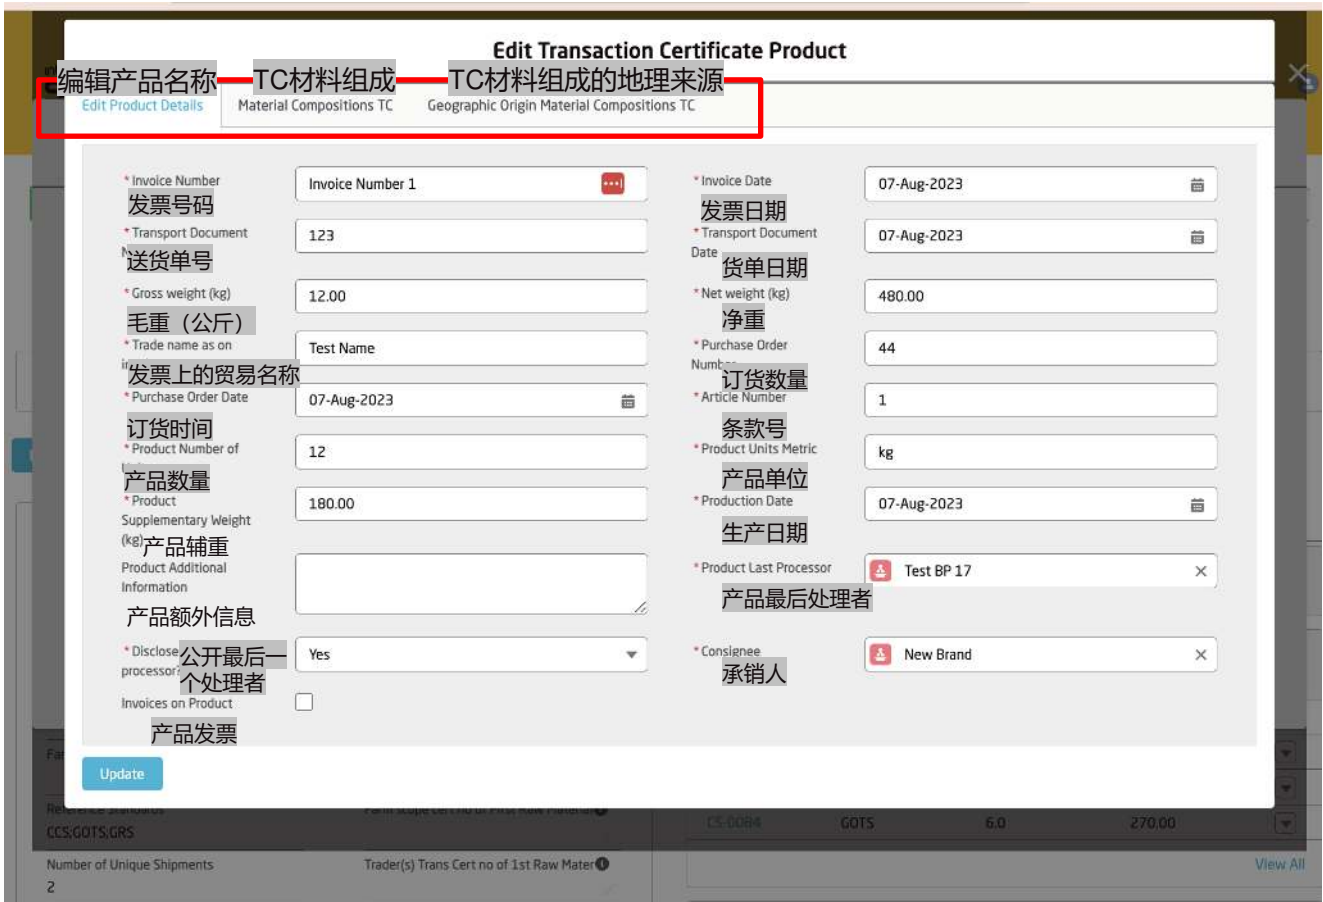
Edit Transaction Certificate Product

编辑产品名称 TC材料组成 TC材料组成的地理来源

Edit Product Details | Material Compositions TC | Geographic Origin Material Compositions TC

* Invoice Number 发票号码 | Invoice Number 1
* Invoice Date 发票日期 | 07-Aug-2023
* Transport Document 送货单号 | 123
* Transport Document Date 货单日期 | 07-Aug-2023
* Gross weight (kg) 毛重（公斤） | 12.00
* Net weight (kg) 净重 | 480.00
* Trade name as on 发票上的贸易名称 | Test Name
* Purchase Order Numb 订货数量 | 44
* Purchase Order Date 订货时间 | 07-Aug-2023
* Article Number 条款号 | 1
* Product Number of 产品数量 | 12
* Product Units Metric 产品单位 | kg
* Product Supplementary Weight (kg) 产品辅重 | 180.00
* Production Date 生产日期 | 07-Aug-2023
Product Additional Information 产品额外信息
* Product Last Processor 产品最后处理者 | Test BP 17
* Disclose processor? 公开最后一个处理者 | Yes
* Consignee 承销人 | New Brand
Invoices on Product 产品发票

Update

Reference Standards
CCS,GOTS,GRS
Farm scope cert no of First Raw Material
CS-0084 GOTS 6.0 270.00
Number of Unique Shipments
2
Trader(s) Trans Cert no of 1st Raw Mater
View All